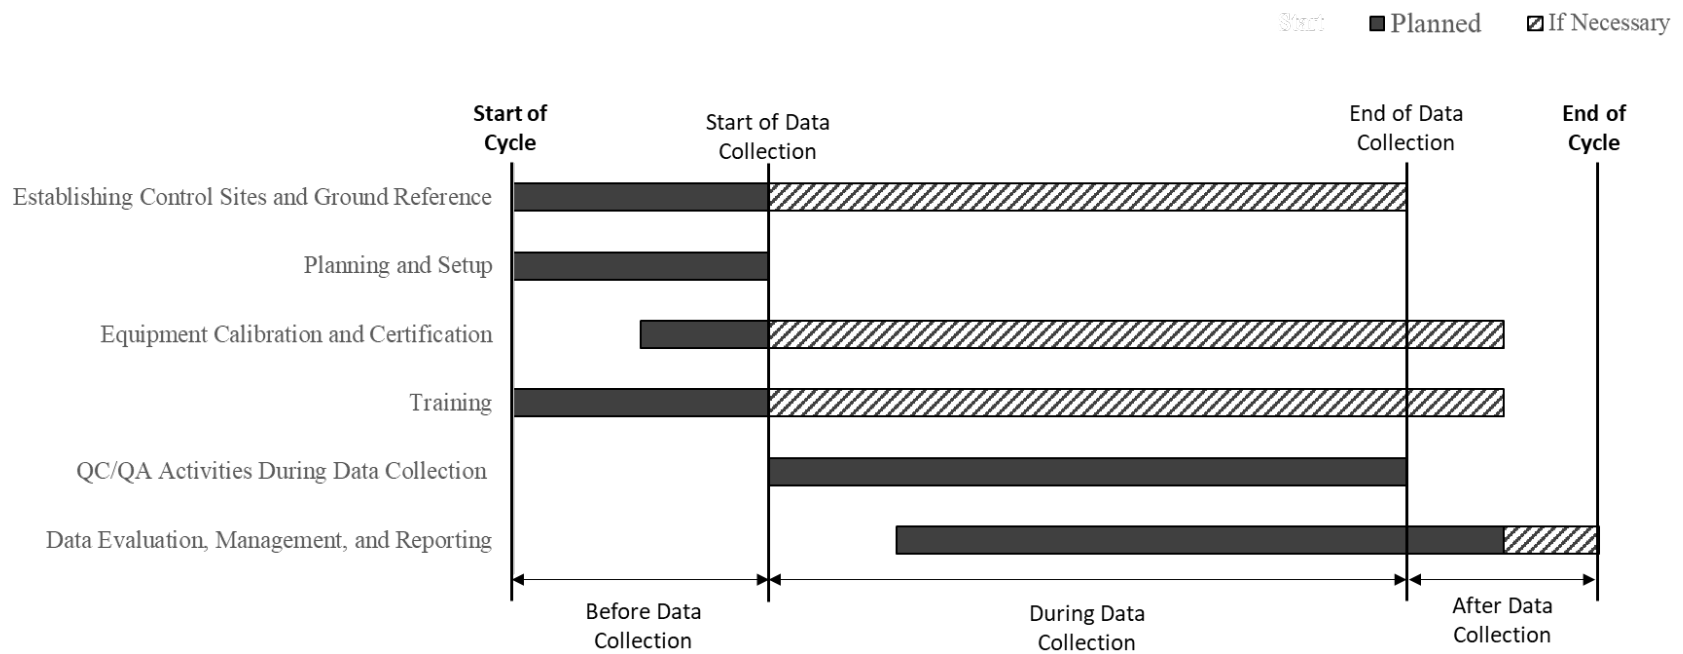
Start Planned If Necessary

Start of Cycle

Start of Data Collection

End of Data Collection

End of Cycle

Establishing Control Sites and Ground Reference

Planning and Setup

Equipment Calibration and Certification

Training

QC/QA Activities During Data Collection

Data Evaluation, Management, and Reporting

Before Data Collection

During Data Collection

After Data Collection